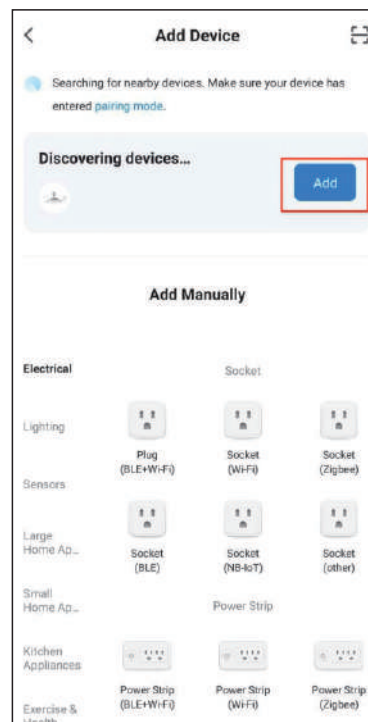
<

Add Device

Searching for nearby devices. Make sure your device has entered pairing mode.

Discovering devices...

Add

Add Manually

Electrical

Lighting

Sensors

Large Home Ap...

Small Home Ap...

Kitchen Appliances

Exercise & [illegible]

Socket

Plug (BLE+Wi-Fi)

Socket (Wi-Fi)

Socket (Zigbee)

Socket (BLE)

Socket (NB-IoT)

Socket (other)

Power Strip

Power Strip (BLE+Wi-Fi)

Power Strip (Wi-Fi)

Power Strip (Zigbee)